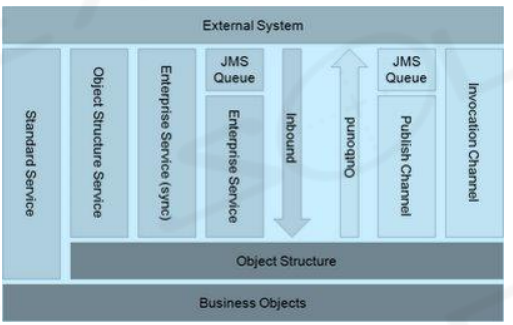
External System

Standard Service

Object Structure Service

Enterprise Service (sync)

JMS Queue

Enterprise Service

Inbound

Outbound

JMS Queue

Publish Channel

Invocation Channel

Object Structure

Business Objects